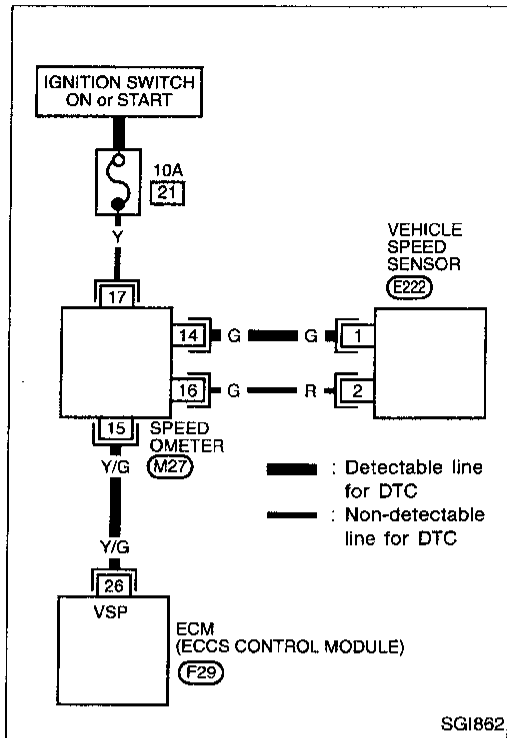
IGNITION SWITCH ON or START

10A
21

Y

17

VEHICLE SPEED SENSOR
E222

14 G G 1

16 G R 2

15 SPEED OMETER
M27

Y/G

: Detectable line for DTC
: Non-detectable line for DTC

Y/G

26
VSP

ECM
(ECCS CONTROL MODULE)
F29

SGI862